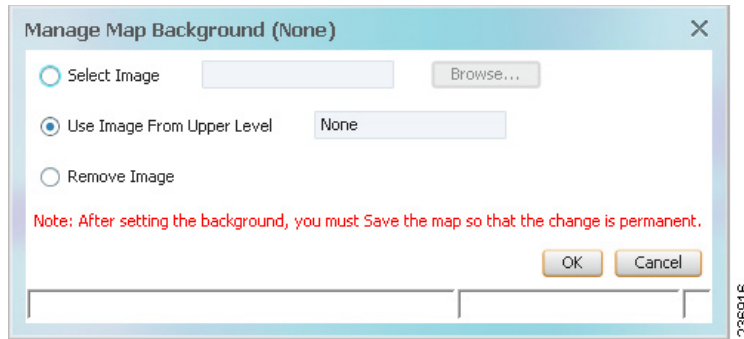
Manage Map Background (None)

Select Image

Browse...

Use Image From Upper Level

None

Remove Image

Note: After setting the background, you must Save the map so that the change is permanent.

OK

Cancel

236916